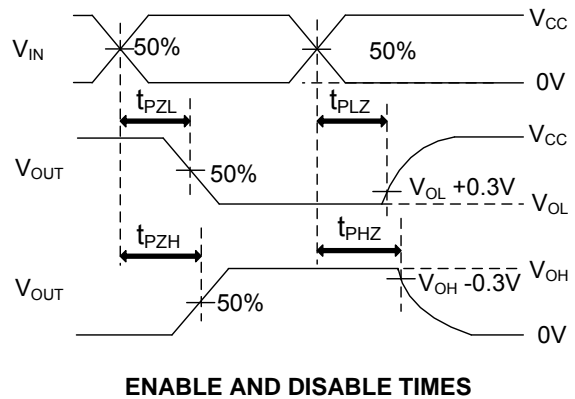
$V_{IN}$

50%

50%

$V_{CC}$

0V

$t_{PZL}$

$t_{PLZ}$

$V_{OUT}$

50%

$V_{CC}$

$V_{OL}$ +0.3V

$V_{OL}$

$t_{PZH}$

$t_{PHZ}$

$V_{OUT}$

50%

$V_{OH}$

$V_{OH}$ -0.3V

0V

ENABLE AND DISABLE TIMES